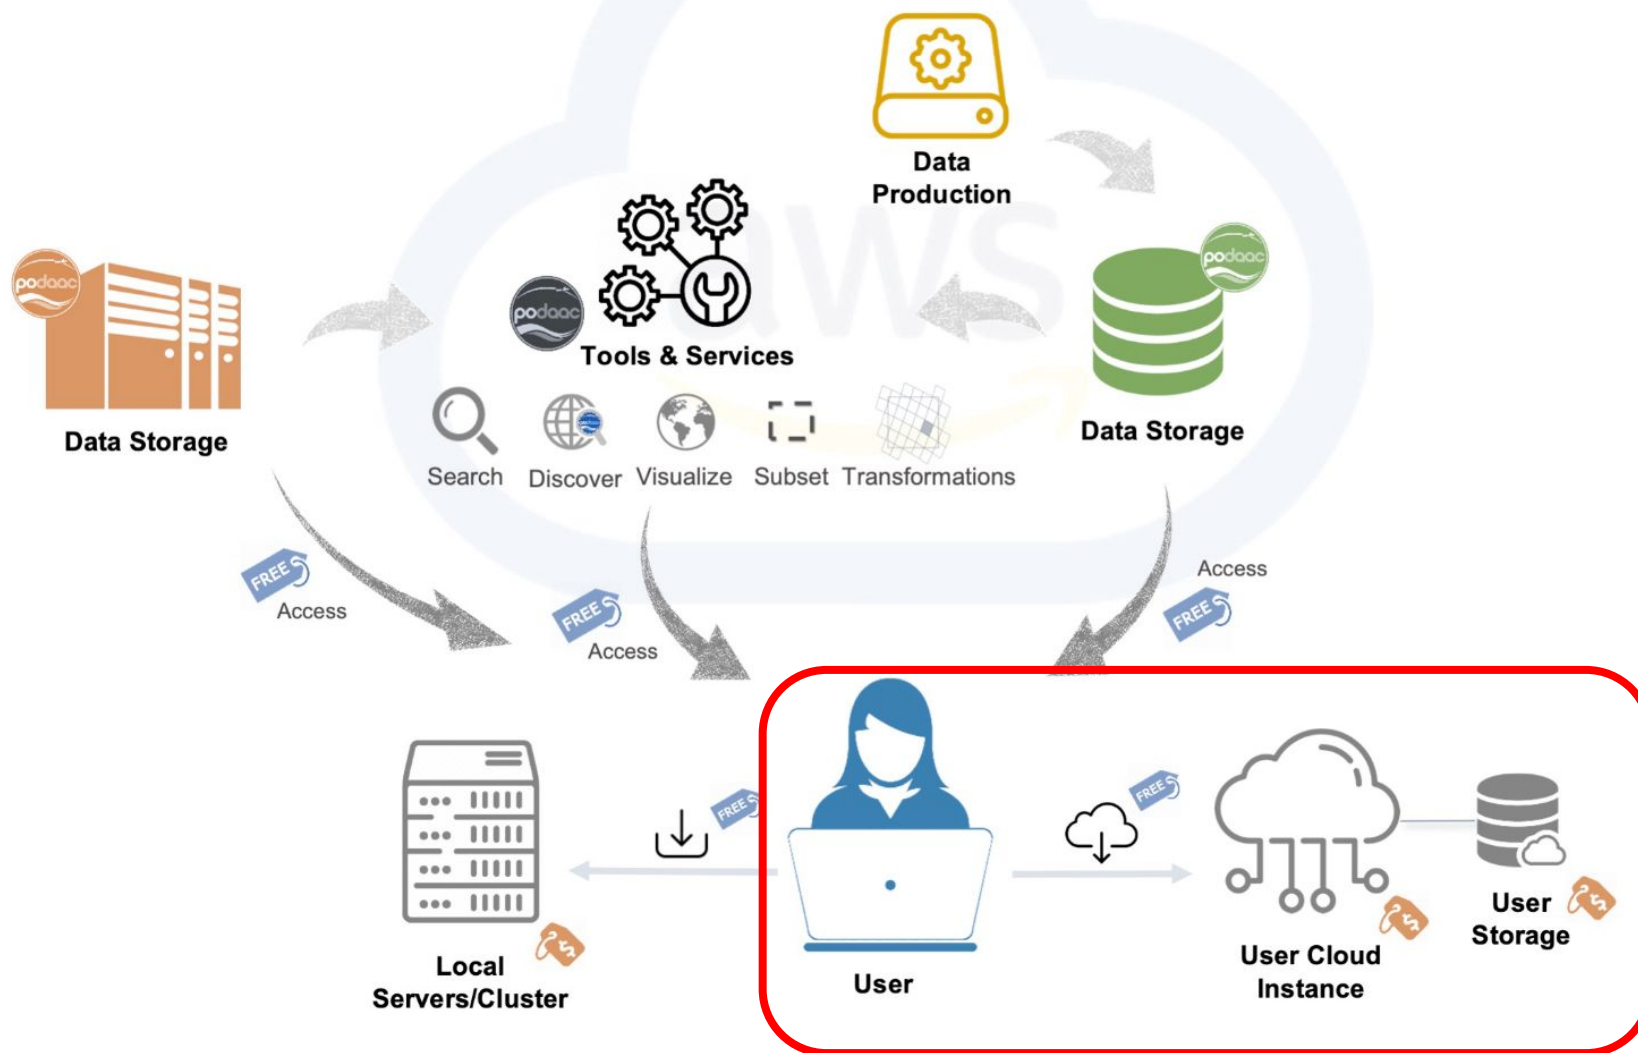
Data Production

podaac

Data Storage

podaac

Tools & Services

Search Discover Visualize Subset Transformations

podaac

Data Storage

aws

FREE

Access

FREE

Access

Access

FREE

FREE

FREE

Local Servers/Cluster

User

User Cloud Instance

User Storage